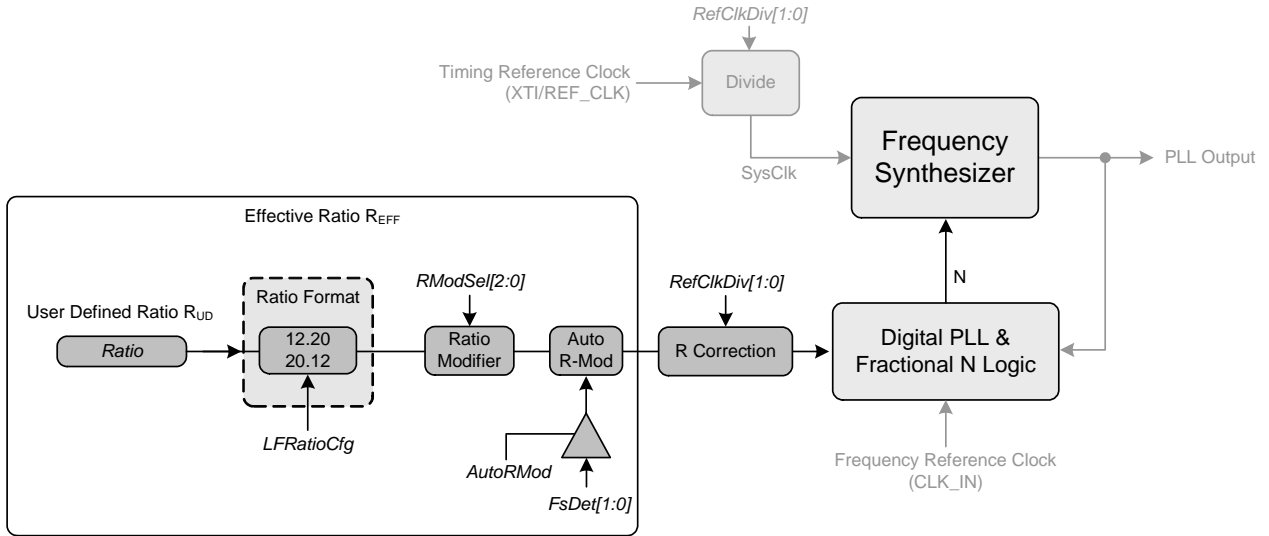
RefClkDiv[1:0]

Timing Reference Clock (XTI/REF_CLK)

Divide

Frequency Synthesizer

SysClk

PLL Output

Effective Ratio $R_{EFF}$

N

RModSel[2:0]

RefClkDiv[1:0]

Ratio Format

User Defined Ratio $R_{UD}$

Ratio

12.20
20.12

Ratio Modifier

Auto R-Mod

R Correction

Digital PLL & Fractional N Logic

LFRatioCfg

AutoRMod

FsDet[1:0]

Frequency Reference Clock (CLK_IN)